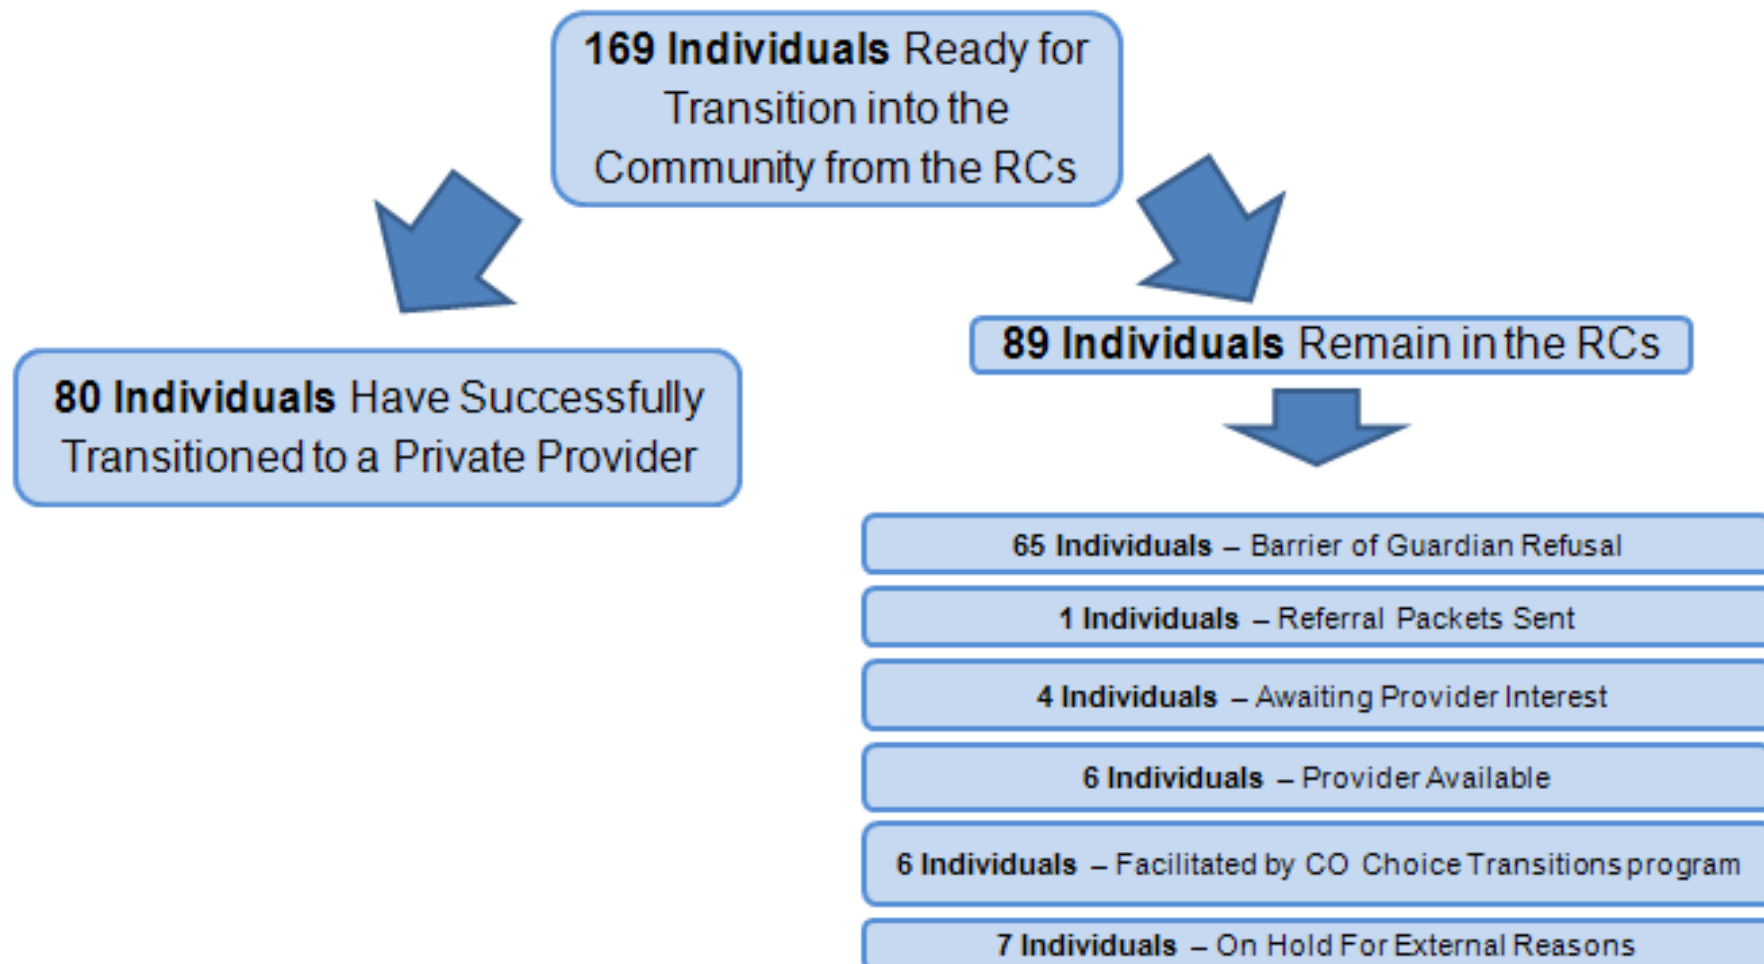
169 Individuals Ready for Transition into the Community from the RCs

80 Individuals Have Successfully Transitioned to a Private Provider

89 Individuals Remain in the RCs

65 Individuals – Barrier of Guardian Refusal

1 Individuals – Referral Packets Sent

4 Individuals – Awaiting Provider Interest

6 Individuals – Provider Available

6 Individuals – Facilitated by CO Choice Transitions program

7 Individuals – On Hold For External Reasons